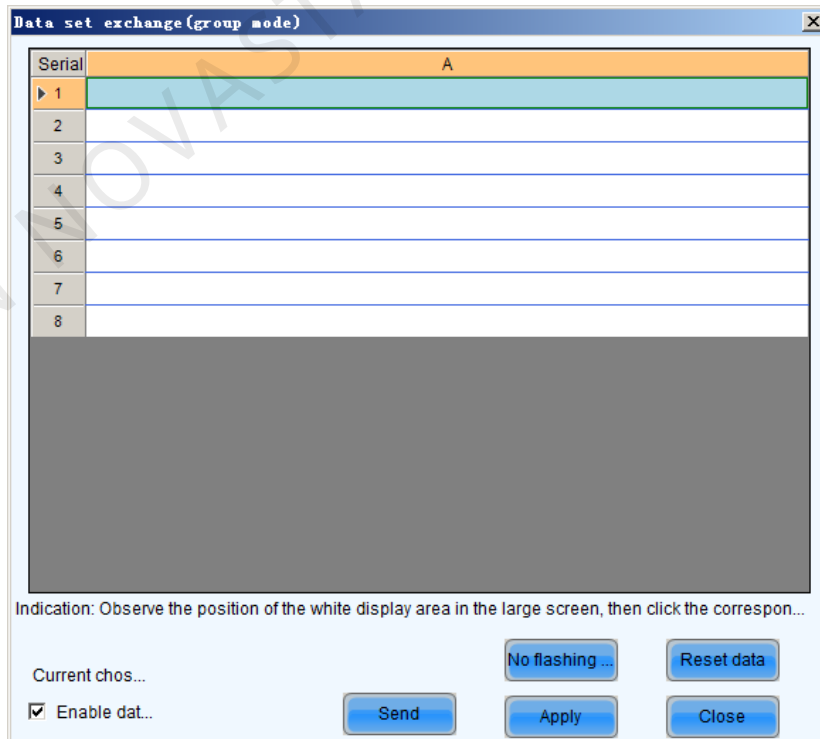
Data set exchange(group mode)

| Serial | A |
|---|---|
| 1 | |
| 2 | |
| 3 | |
| 4 | |
| 5 | |
| 6 | |
| 7 | |
| 8 | |

NOVASTA

Indication: Observe the position of the white display area in the large screen, then click the correspon...

No flashing ...

Reset data

Current chos...

Enable dat...

Send

Apply

Close